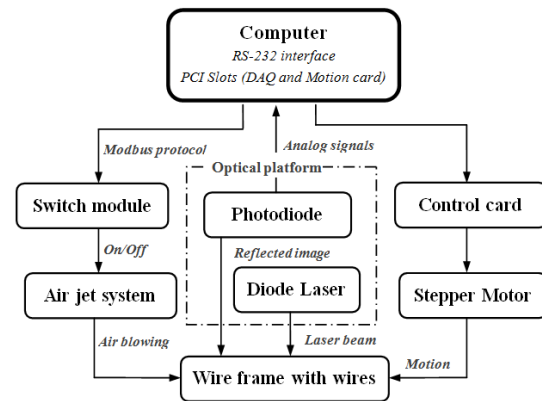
Computer
RS-232 interface
PCI Slots (DAQ and Motion card)

Modbus protocol

Analog signals

Optical platform

Switch module

Photodiode

Control card

On/Off

Reflected image

Air jet system

Diode Laser

Stepper Motor

Air blowing

Laser beam

Motion

Wire frame with wires